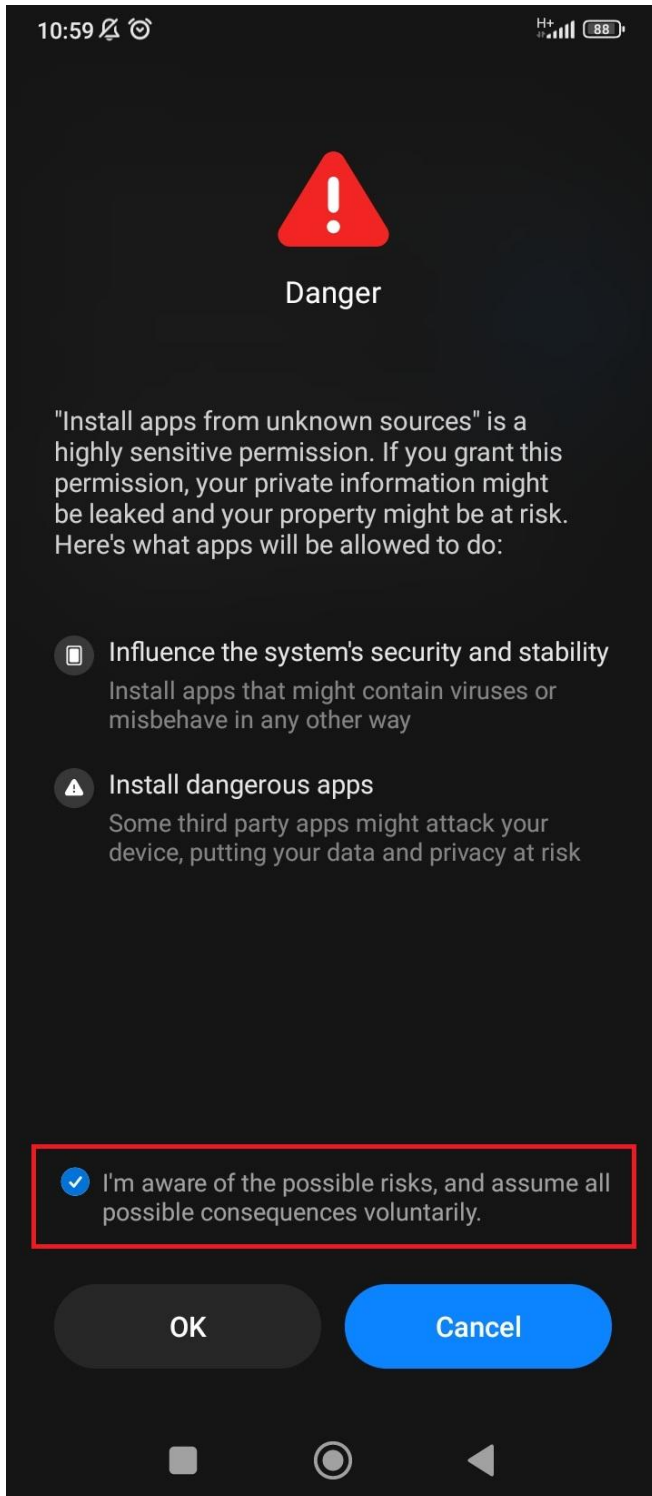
10:59

H+ 88

Danger

"Install apps from unknown sources" is a highly sensitive permission. If you grant this permission, your private information might be leaked and your property might be at risk. Here's what apps will be allowed to do:

Influence the system's security and stability
Install apps that might contain viruses or misbehave in any other way

Install dangerous apps
Some third party apps might attack your device, putting your data and privacy at risk

I'm aware of the possible risks, and assume all possible consequences voluntarily.

OK

Cancel